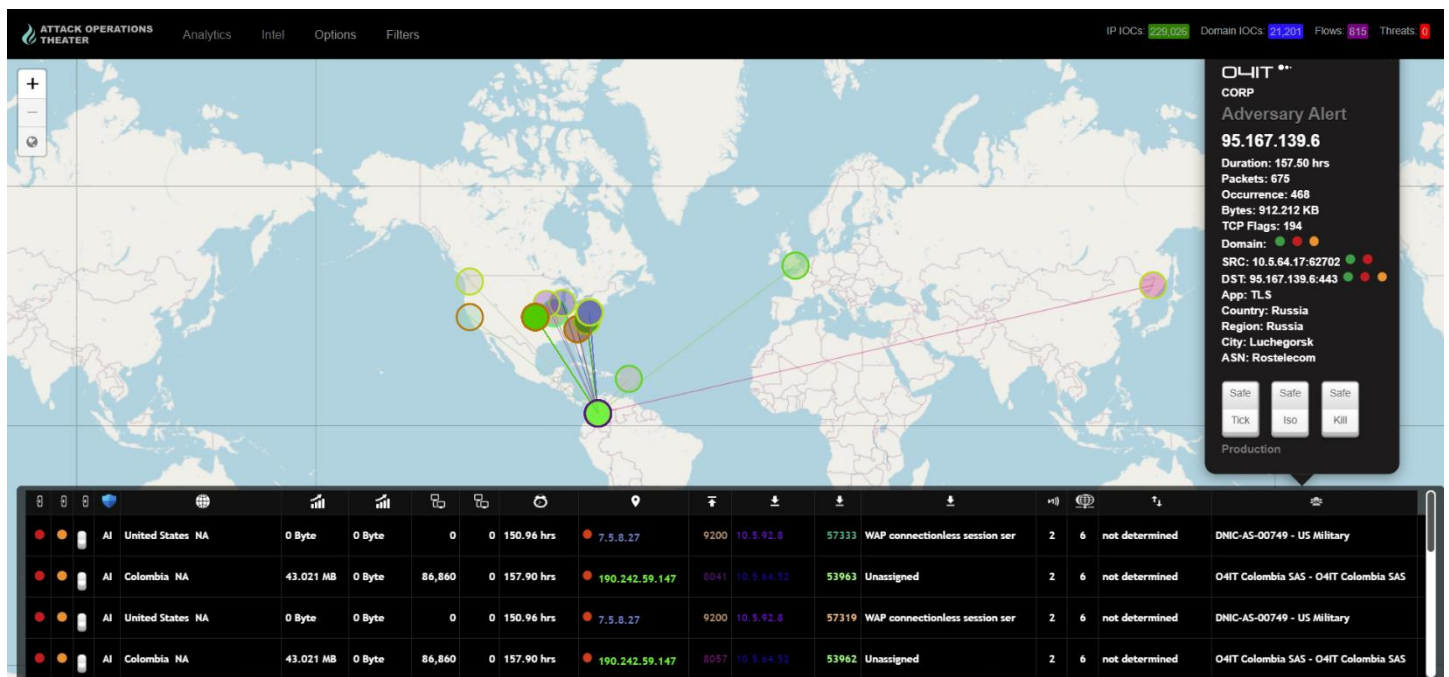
ATTACK OPERATIONS THEATER Analytics Intel Options Filters

IP IOCs: 229,026 Domain IOCs: 21,201 Flows: 815 Threats: 0

+
—

O4IT
CORP
Adversary Alert
95.167.139.6
Duration: 157.50 hrs
Packets: 675
Occurrence: 468
Bytes: 912.212 KB
TCP Flags: 194
Domain:
SRC: 10.5.64.17:62702
DST: 95.167.139.6:443
App: TLS
Country: Russia
Region: Russia
City: Luchegorsk
ASN: Rostelecom

Safe Tick
Safe Iso
Safe Kill
Production

| | | | | | | | | | | | | | | | | | | |
|---|---|---|---|---|---|---|---|---|---|---|---|---|---|---|---|---|---|---|
| | | | AI | United States NA | 0 Byte | 0 Byte | 0 | 0 | 150.96 hrs | 7.5.8.27 | 9200 | 10.5.92.8 | 57333 | WAP connectionless session ser | 2 | 6 | not determined | DNIC-AS-00749 - US Military |
| | | | AI | Colombia NA | 43.021 MB | 0 Byte | 86,860 | 0 | 157.90 hrs | 190.242.59.147 | 8041 | 10.5.64.52 | 53963 | Unassigned | 2 | 6 | not determined | O4IT Colombia SAS - O4IT Colombia SAS |
| | | | AI | United States NA | 0 Byte | 0 Byte | 0 | 0 | 150.96 hrs | 7.5.8.27 | 9200 | 10.5.92.8 | 57319 | WAP connectionless session ser | 2 | 6 | not determined | DNIC-AS-00749 - US Military |
| | | | AI | Colombia NA | 43.021 MB | 0 Byte | 86,860 | 0 | 157.90 hrs | 190.242.59.147 | 8057 | 10.5.64.52 | 53962 | Unassigned | 2 | 6 | not determined | O4IT Colombia SAS - O4IT Colombia SAS |